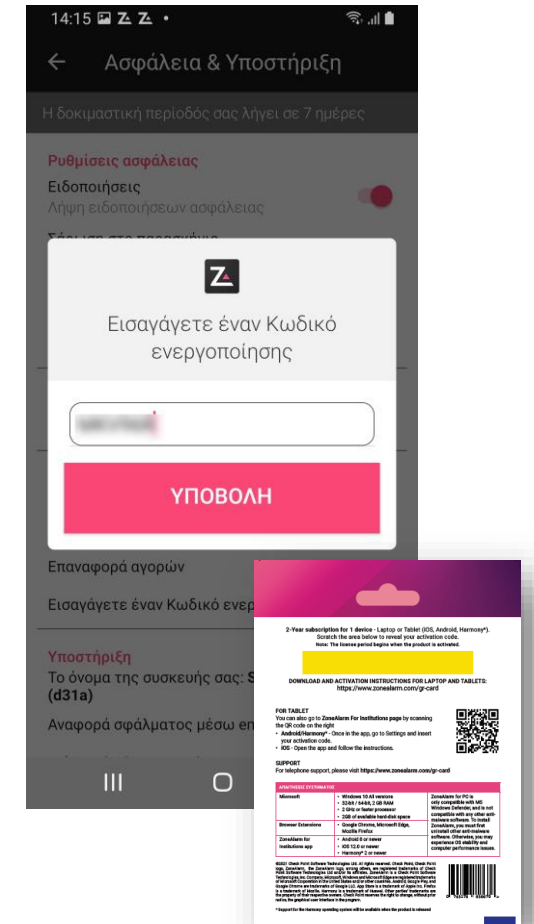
14:15

Ασφάλεια & Υποστήριξη

Η δοκιμαστική περίοδός σας λήγει σε 7 ημέρες

Ρυθμίσεις ασφάλειας

Ειδοποιήσεις

Λήψη ειδοποιήσεων ασφάλειας

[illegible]

Εισαγάγετε έναν Κωδικό ενεργοποίησης

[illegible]

ΥΠΟΒΟΛΗ

Επαναφορά αγορών

Εισαγάγετε έναν Κωδικό ενερ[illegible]

Υποστήριξη

Το όνομα της συσκευής σας: S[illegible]

(d31a)

Αναφορά σφάλματος μέσω επ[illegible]

2-Year subscription for 1 device - Laptop or Tablet (iOS, Android, Harmony*). Scratch the area below to reveal your activation code.
Note: The license period begins when the product is activated.

DOWNLOAD AND ACTIVATION INSTRUCTIONS FOR LAPTOP AND TABLETS:
https://www.zonealarm.com/gr-card

FOR TABLET
You can also go to ZoneAlarm For Institutions page by scanning the QR code on the right
• Android/Harmony* - Once in the app, go to Settings and insert your activation code.
• iOS - Open the app and follow the instructions.

SUPPORT
For telephone support, please visit https://www.zonealarm.com/gr-card

ΑΠΑΙΤΗΣΕΙΣ ΣΥΣΤΗΜΑΤΟΣ

| Microsoft | • Windows 10 All versions • 32-bit / 64-bit, 2 GB RAM • 2 GHz or faster processor • 2GB of available hard disk space | ZoneAlarm for PC is only compatible with MS Windows Defender, and is not compatible with any other anti-malware software. To install ZoneAlarm, you must first uninstall other anti-malware software. Otherwise, you may experience OS stability and computer performance issues. |
|---|---|---|
| Browser Extensions | • Google Chrome, Microsoft Edge, Mozilla Firefox | |
| ZoneAlarm for Institutions app | • Android 8 or newer • iOS 12.0 or newer • Harmony* 2 or newer | |

©2021 Check Point Software Technologies Ltd. All rights reserved. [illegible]

* Support for the Harmony operating system will be available when the product is released